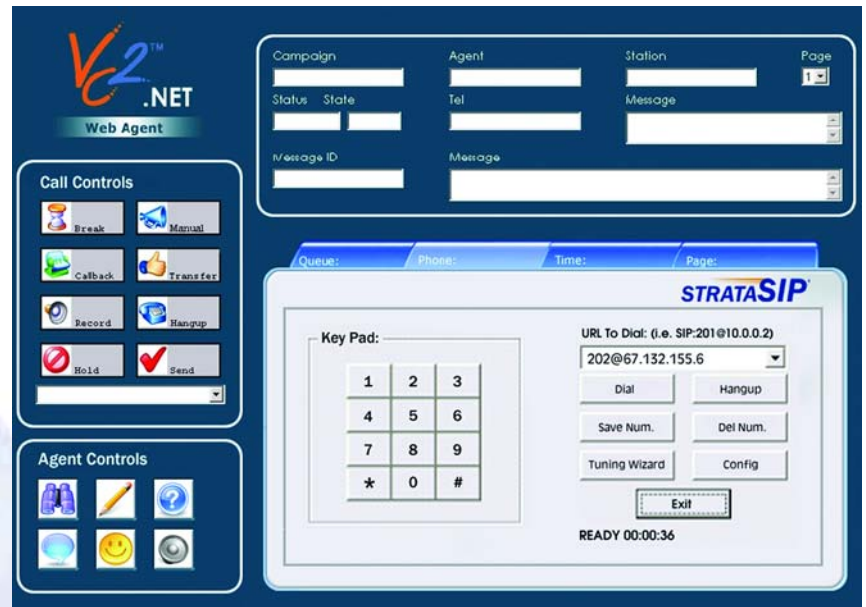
VC2™ .NET
Web Agent

Call Controls
Break
Manual
Callback
Transfer
Record
Hangup
Hold
Send

Agent Controls

Campaign
Agent
Station
Page
1
Status State
Tel
Message
Message ID
Message

Queue:
Phone:
Time:
Page:

STRATASIP

Key Pad:
| 1 | 2 | 3 |
|---|---|---|
| 4 | 5 | 6 |
| 7 | 8 | 9 |
| * | 0 | # |

URL To Dial: (i.e. SIP:201@10.0.0.2)
202@67.132.155.6
Dial
Hangup
Save Num.
Del Num.
Tuning Wizard
Config
Exit
READY 00:00:36